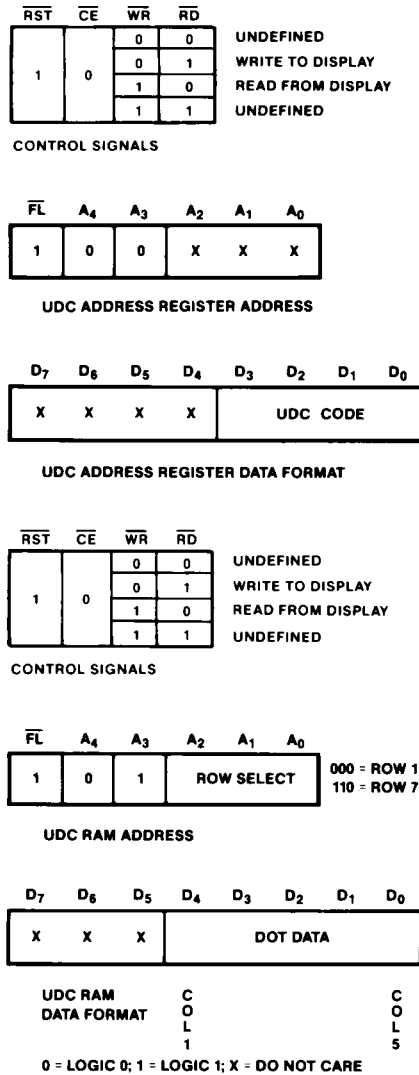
| $\overline{RST}$ | $\overline{CE}$ | $\overline{WR}$ | $\overline{RD}$ | |
|---|---|---|---|---|
| 1 | 0 | 0 | 0 | UNDEFINED |
| | | 0 | 1 | WRITE TO DISPLAY |
| | | 1 | 0 | READ FROM DISPLAY |
| | | 1 | 1 | UNDEFINED |

CONTROL SIGNALS

| $\overline{FL}$ | $A_4$ | $A_3$ | $A_2$ | $A_1$ | $A_0$ |
|---|---|---|---|---|---|
| 1 | 0 | 0 | X | X | X |

UDC ADDRESS REGISTER ADDRESS

| $D_7$ | $D_6$ | $D_5$ | $D_4$ | $D_3$ | $D_2$ | $D_1$ | $D_0$ |
|---|---|---|---|---|---|---|---|
| X | X | X | X | UDC CODE | | | |

UDC ADDRESS REGISTER DATA FORMAT

| $\overline{RST}$ | $\overline{CE}$ | $\overline{WR}$ | $\overline{RD}$ | |
|---|---|---|---|---|
| 1 | 0 | 0 | 0 | UNDEFINED |
| | | 0 | 1 | WRITE TO DISPLAY |
| | | 1 | 0 | READ FROM DISPLAY |
| | | 1 | 1 | UNDEFINED |

CONTROL SIGNALS

| $\overline{FL}$ | $A_4$ | $A_3$ | $A_2$ | $A_1$ | $A_0$ |
|---|---|---|---|---|---|
| 1 | 0 | 1 | ROW SELECT | | |

000 = ROW 1
110 = ROW 7

UDC RAM ADDRESS

| $D_7$ | $D_6$ | $D_5$ | $D_4$ | $D_3$ | $D_2$ | $D_1$ | $D_0$ |
|---|---|---|---|---|---|---|---|
| X | X | X | DOT DATA | | | | |

UDC RAM DATA FORMAT

COL 1

COL 5

0 = LOGIC 0; 1 = LOGIC 1; X = DO NOT CARE